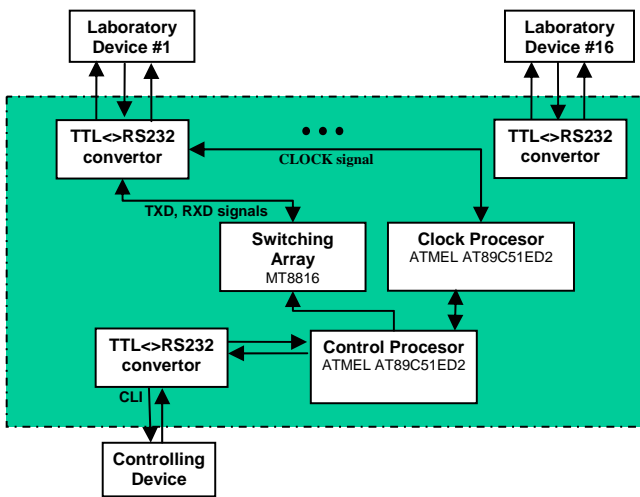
Laboratory Device #1

Laboratory Device #16

TTL<>RS232 convertor

• • •

TTL<>RS232 convertor

CLOCK signal

TXD, RXD signals

Switching Array
MT8816

Clock Procesor
ATMEL AT89C51ED2

TTL<>RS232 convertor

Control Procesor
ATMEL AT89C51ED2

CLI

Controlling Device